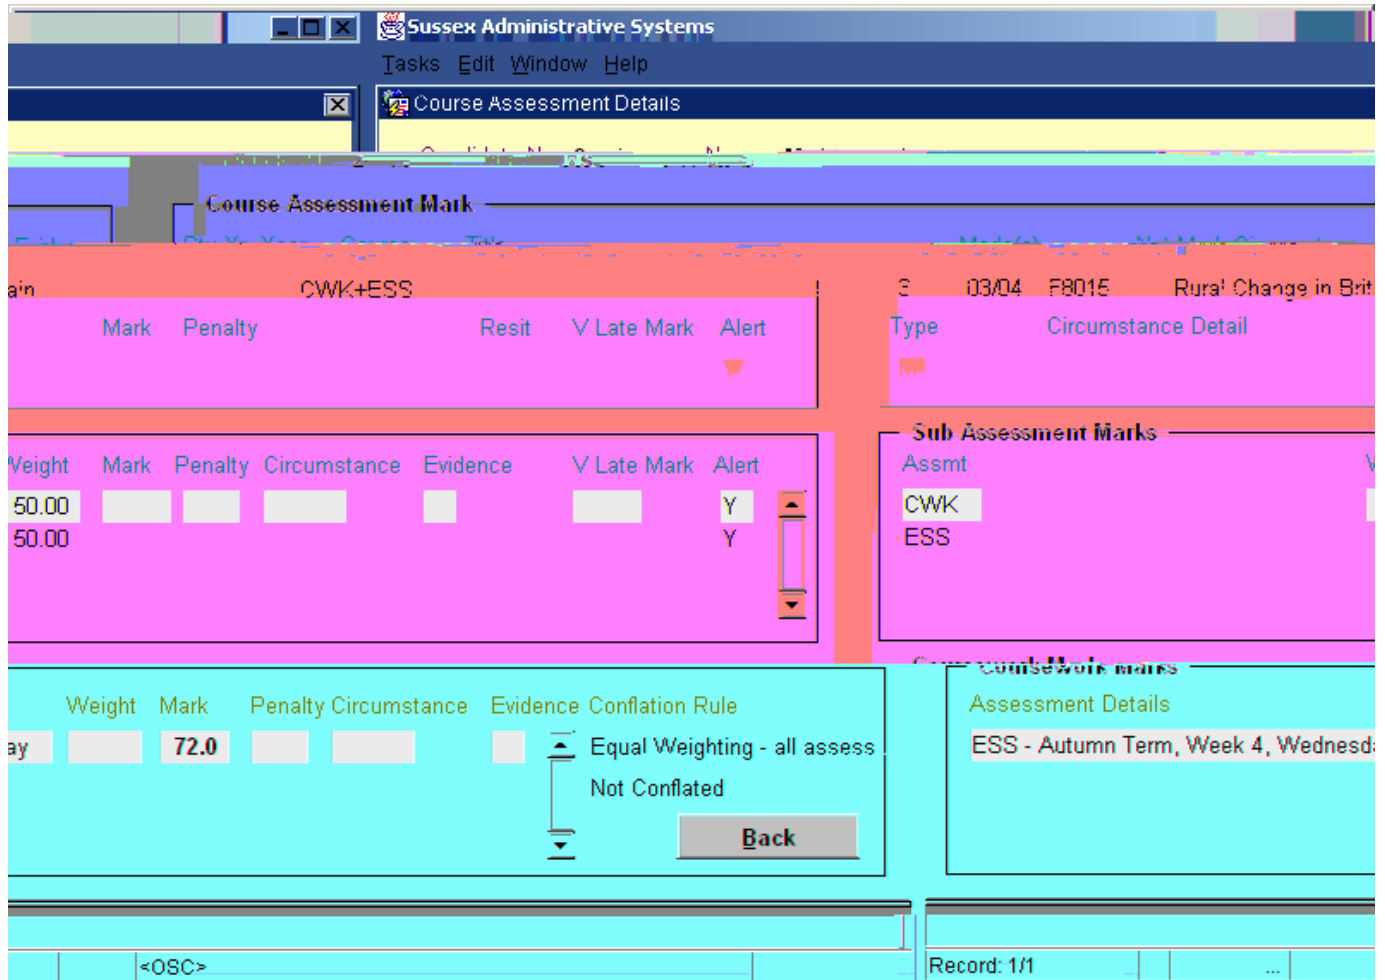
Sussex Administrative Systems

Tasks Edit Window Help

Course Assessment Details

Course Assessment Mark

ain CWK+ESS 3 03/04 F8015 Rural Change in Brit

Mark Penalty Resit V Late Mark Alert

Type Circumstance Detail

Weight Mark Penalty Circumstance Evidence V Late Mark Alert

50.00 Y

50.00 Y

Sub Assessment Marks

Assmt

CWK

ESS

Coursework Marks

Weight Mark Penalty Circumstance Evidence Conflation Rule

ay 72.0 Equal Weighting - all assess

Not Conflated

Back

Assessment Details

ESS - Autumn Term, Week 4, Wednesd

<OSC>

Record: 1/1

...